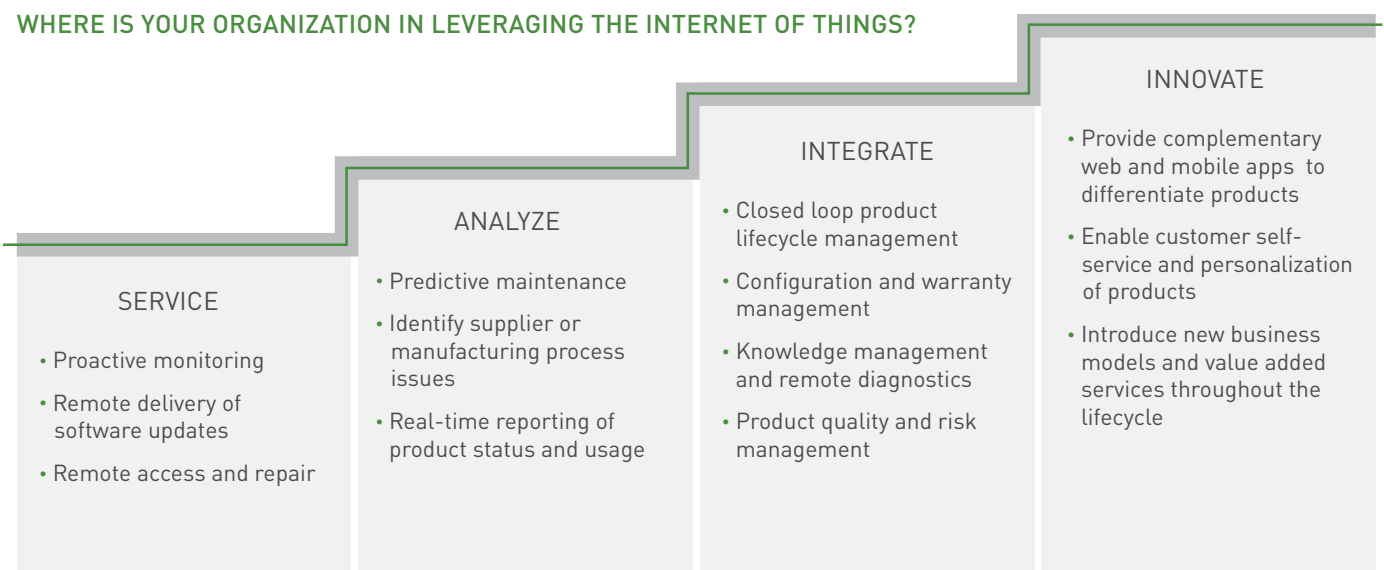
WHERE IS YOUR ORGANIZATION IN LEVERAGING THE INTERNET OF THINGS?

SERVICE

• Proactive monitoring
• Remote delivery of software updates
• Remote access and repair

ANALYZE

• Predictive maintenance
• Identify supplier or manufacturing process issues
• Real-time reporting of product status and usage

INTEGRATE

• Closed loop product lifecycle management
• Configuration and warranty management
• Knowledge management and remote diagnostics
• Product quality and risk management

INNOVATE

• Provide complementary web and mobile apps to differentiate products
• Enable customer self-service and personalization of products
• Introduce new business models and value added services throughout the lifecycle